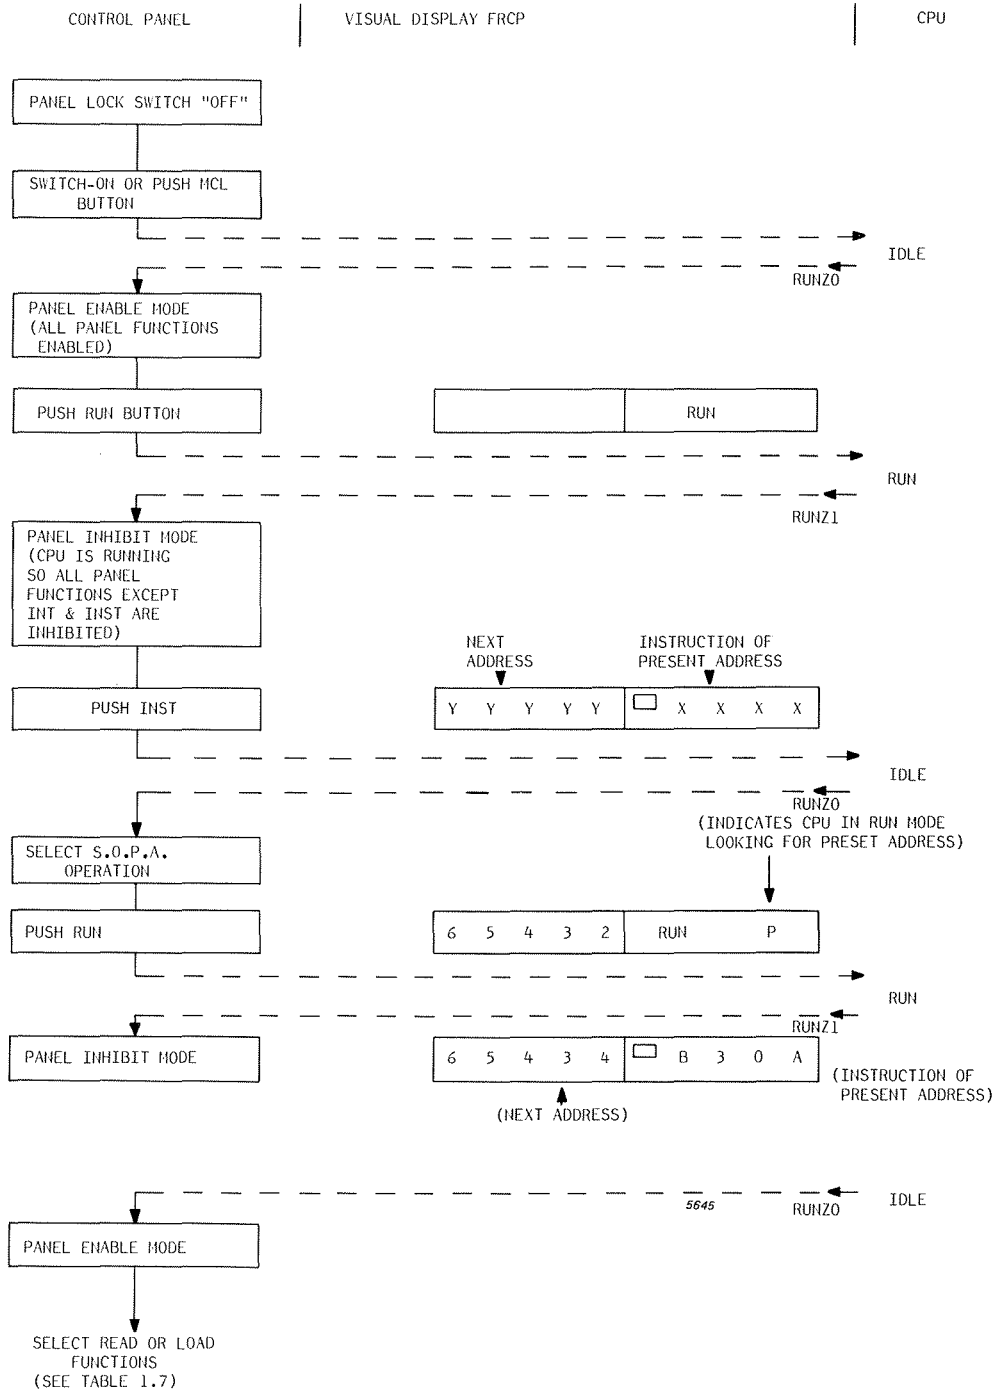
CONTROL PANEL

VISUAL DISPLAY FRCP

CPU

PANEL LOCK SWITCH "OFF"

SWITCH-ON OR PUSH MCL BUTTON

IDLE

RUNZO

PANEL ENABLE MODE (ALL PANEL FUNCTIONS ENABLED)

PUSH RUN BUTTON

RUN

RUN

RUNZ1

PANEL INHIBIT MODE (CPU IS RUNNING SO ALL PANEL FUNCTIONS EXCEPT INT & INST ARE INHIBITED)

NEXT ADDRESS

INSTRUCTION OF PRESENT ADDRESS

PUSH INST

Y Y Y Y Y

X X X X

IDLE

RUNZO

(INDICATES CPU IN RUN MODE LOOKING FOR PRESET ADDRESS)

SELECT S.O.P.A. OPERATION

PUSH RUN

6 5 4 3 2

RUN P

RUN

RUNZ1

PANEL INHIBIT MODE

6 5 4 3 4

B 3 0 A

(INSTRUCTION OF PRESENT ADDRESS)

(NEXT ADDRESS)

IDLE

5645

RUNZO

PANEL ENABLE MODE

SELECT READ OR LOAD FUNCTIONS (SEE TABLE 1.7)